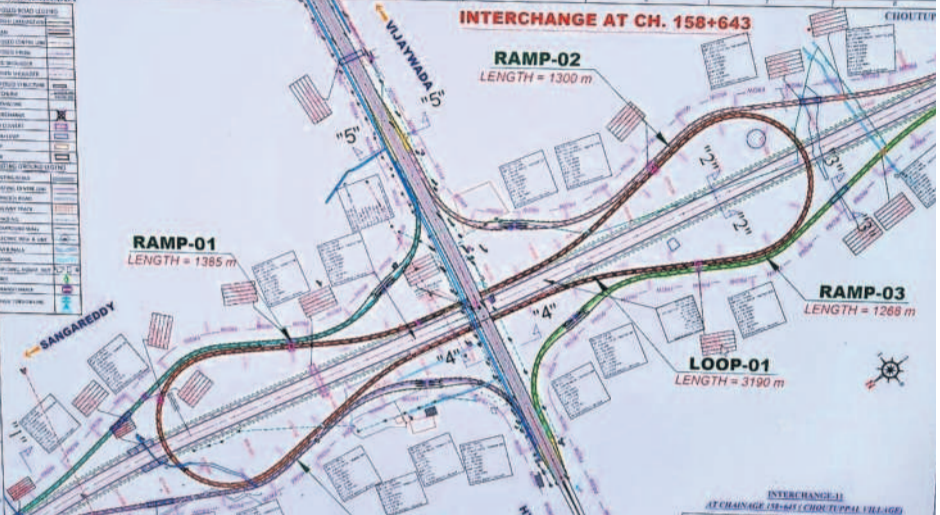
INTERCHANGE AT CH. 158+643

CHOUTUP

VIJAYWADA

"5"

"5"

RAMP-02
LENGTH = 1300 m

"2"

"2"

"3"

"3"

RAMP-01
LENGTH = 1385 m

RAMP-03
LENGTH = 1268 m

"4"

"4"

LOOP-01
LENGTH = 3190 m

SANGAREDDY

"1"

INTERCHANGE-1
AT CHAINAGE 158+643 (CHOUTUPPAL VILLAGE)